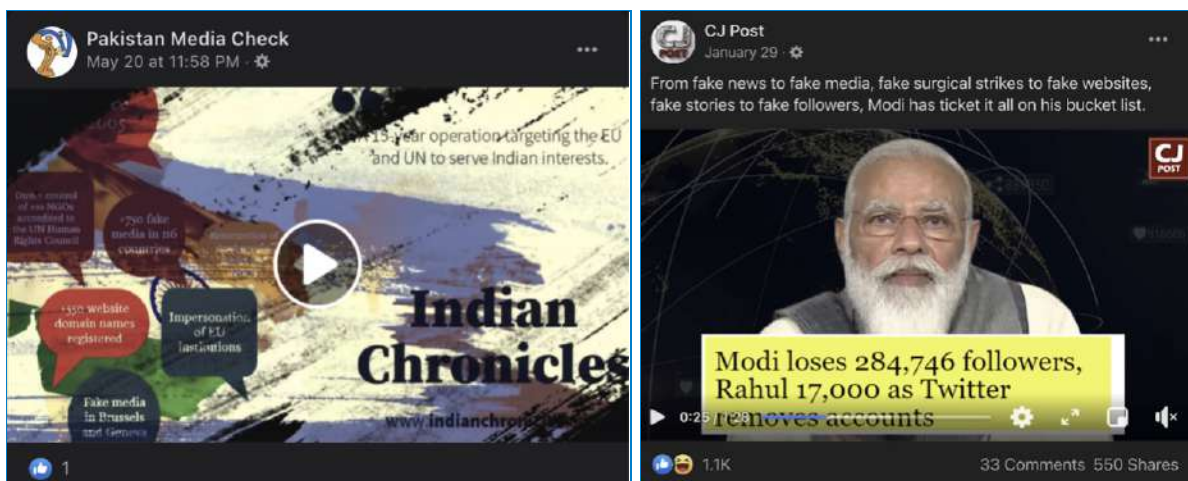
Pakistan Media Check
May 20 at 11:58 PM ·

13-year operation targeting the EU and UN to serve Indian interests.

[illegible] accredited to the UN Human Rights Council

+750 fake media in 116 countries

+550 website domain names registered

Impersonation of EU Institutions

Fake media in Brussels and Geneva

Indian Chronicles

www.indianchron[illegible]

1

CJ Post
January 29 ·

From fake news to fake media, fake surgical strikes to fake websites, fake stories to fake followers, Modi has ticket it all on his bucket list.

CJ POST

Modi loses 284,746 followers, Rahul 17,000 as Twitter removes accounts

0:25 / 1:28

1.1K

33 Comments 550 Shares